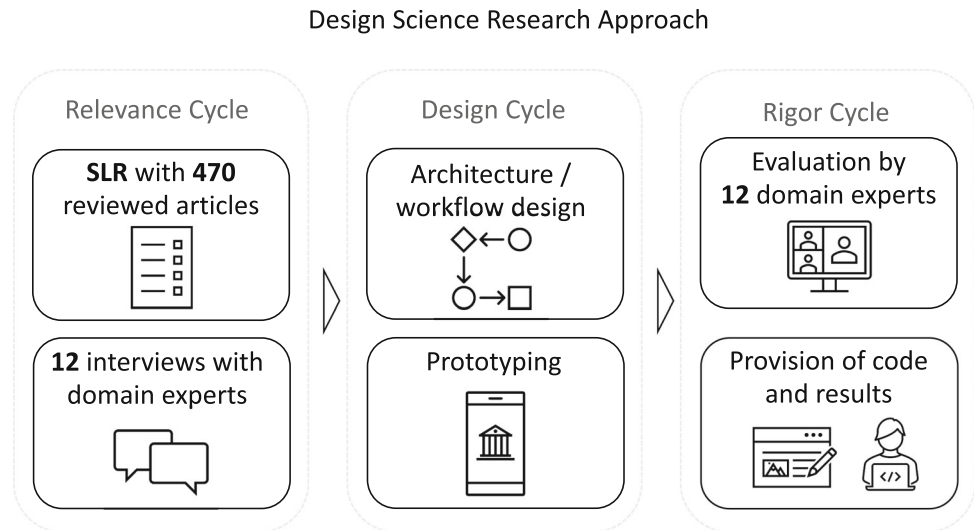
Design Science Research Approach

Relevance Cycle

**SLR** with **470** reviewed articles

**12** interviews with domain experts

Design Cycle

Architecture / workflow design

Prototyping

Rigor Cycle

Evaluation by **12** domain experts

Provision of code and results

</>